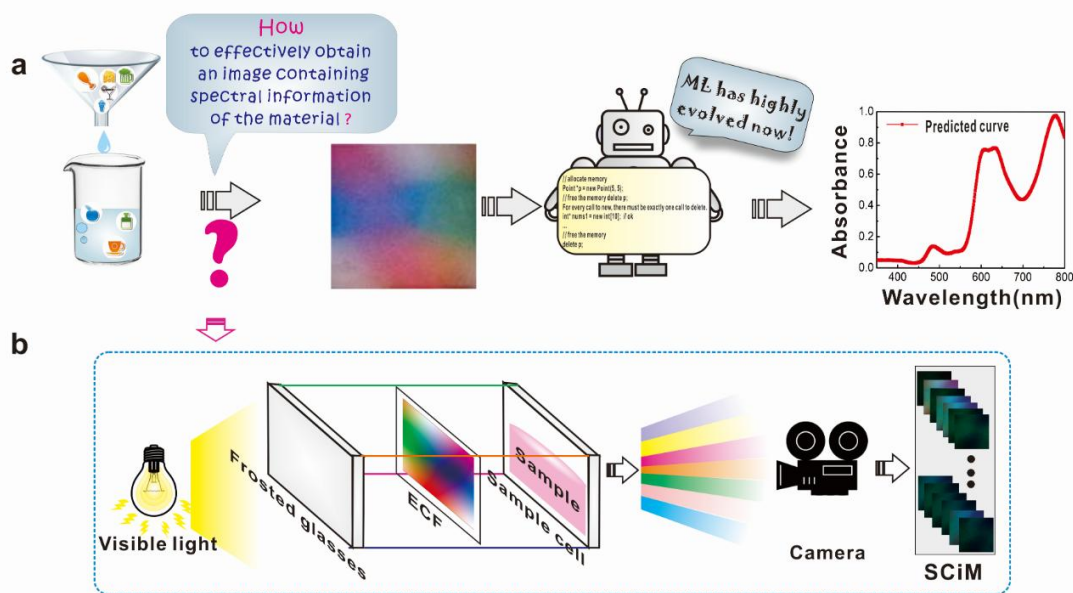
a

How to effectively obtain an image containing spectral information of the material ?

ML has highly evolved now!

// allocate memory
Point *p = new Point(5, 5);
// free the memory delete p;
For every call to new, there must be exactly one call to delete.
int* nums1 = new int[10]; // ok
...
// free the memory
delete p;

Predicted curve

Absorbance

Wavelength(nm)

0.0
0.2
0.4
0.6
0.8
1.0

400
500
600
700
800

b

Visible light

Frosted glasses

ECF

Sample cell

Sample

Camera

SCiM